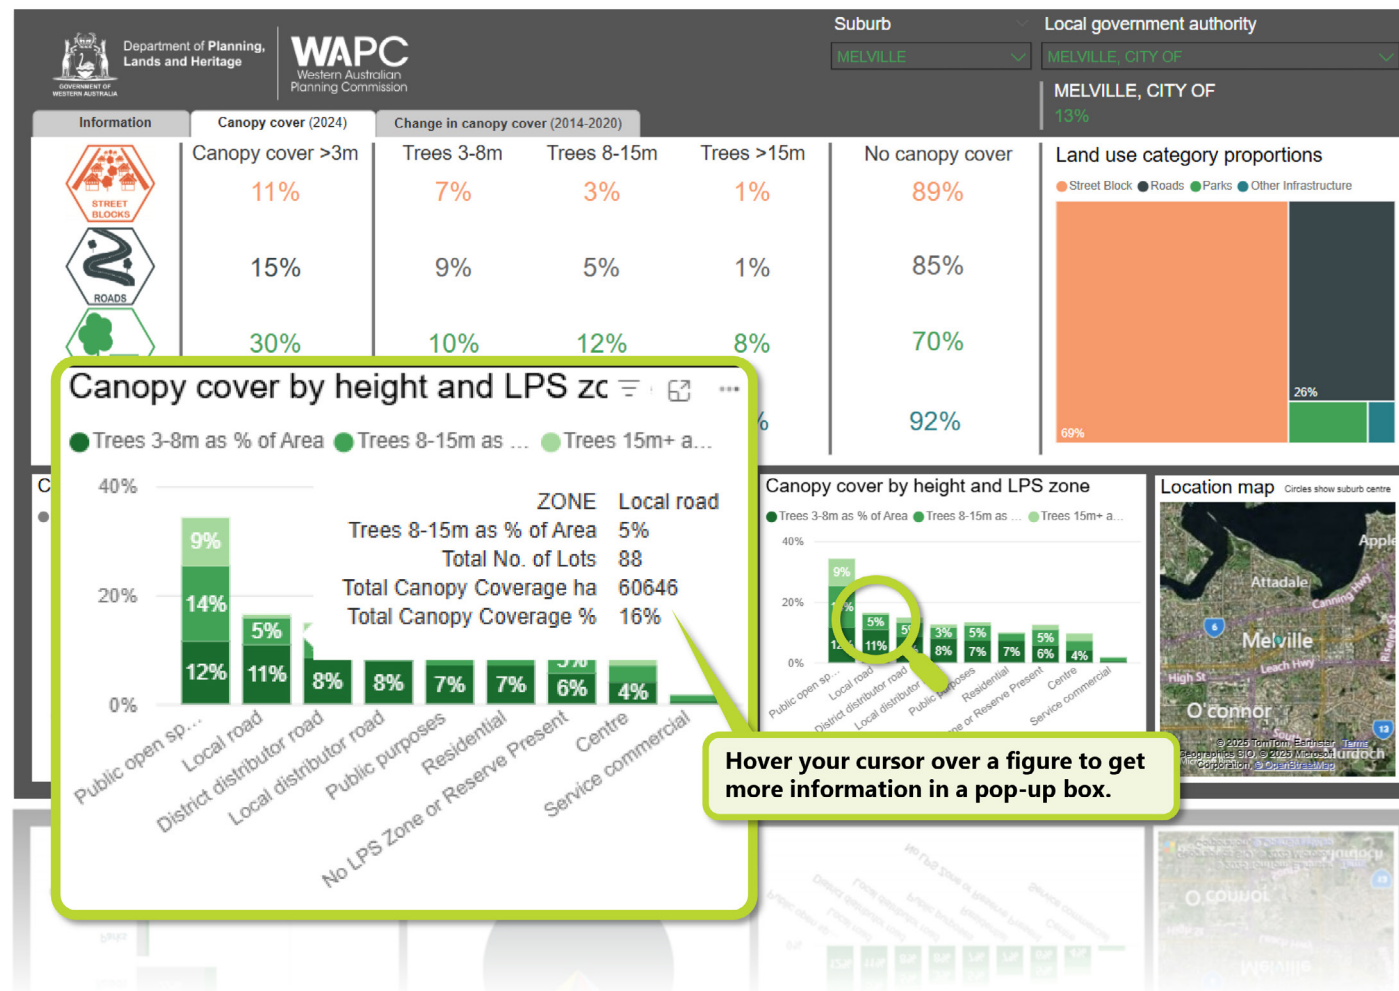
GOVERNMENT OF WESTERN AUSTRALIA

Department of Planning, Lands and Heritage

WAPC Western Australian Planning Commission

Suburb

MELVILLE

Local government authority

MELVILLE, CITY OF

MELVILLE, CITY OF

13%

Information

Canopy cover (2024)

Change in canopy cover (2014-2020)

STREET BLOCKS

ROADS

| | Canopy cover >3m | Trees 3-8m | Trees 8-15m | Trees >15m | No canopy cover |
|---|---|---|---|---|---|
| STREET BLOCKS | 11% | 7% | 3% | 1% | 89% |
| ROADS | 15% | 9% | 5% | 1% | 85% |
| | 30% | 10% | 12% | 8% | 70% |
| | | | | % | 92% |

Land use category proportions

Street Block Roads Parks Other Infrastructure

69%

26%

Canopy cover by height and LPS zc

Trees 3-8m as % of Area Trees 8-15m as ... Trees 15m+ a...

40%

20%

0%

9%

14%

12%

5%

11%

8%

8%

7%

7%

6%

4%

| ZONE | Local road |
|---|---|
| Trees 8-15m as % of Area | 5% |
| Total No. of Lots | 88 |
| Total Canopy Coverage ha | 60646 |
| Total Canopy Coverage % | 16% |

Public open sp... Local road District distributor road Local distributor road Public purposes Residential No LPS Zone or Reserve Present Centre Service commercial

Canopy cover by height and LPS zone

Trees 3-8m as % of Area Trees 8-15m as ... Trees 15m+ a...

40%

20%

0%

9%

5%

11%

5

3%

8%

5%

7%

7%

5%

6%

4%

Public open sp... Local road District distributor road Local distributor Public purposes Residential No LPS Zone or Reserve Present Centre Service commercial

Location map Circles show suburb centre

Attadale

Canning Hwy

Melville

Leach Hwy

High St

O'connor

Murdoch

Apple

© 2025 TomTom, Earthstar Geographics SIO, © 2025 Microsoft Corporation, © OpenStreetMap Terms

Hover your cursor over a figure to get more information in a pop-up box.